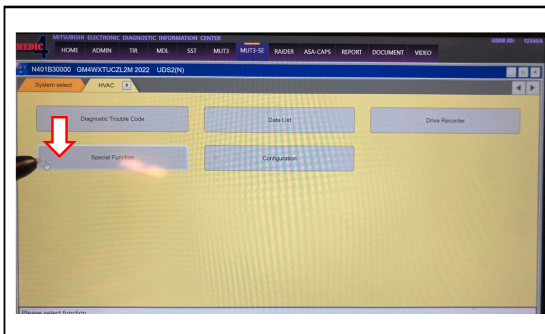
MITSUBISHI ELECTRONIC DIAGNOSTIC INFORMATION CENTER

MEDIC

HOME ADMIN TIR MDL SST MUT3 MUT3-SE RAIDER ASA-CAPS REPORT DOCUMENT VIDEO

USER ID: 123456

N401B30000 GM4WXTUCZL2M 2022 UDS2(N)

System select HVAC

Diagnostic Trouble Code

Data List

Drive Recorder

Special Function

Configuration

Please select function